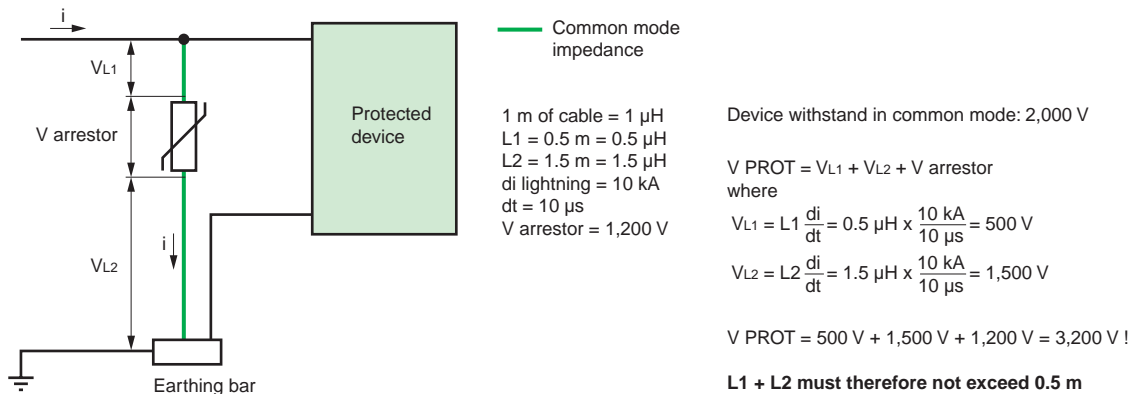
i

$V_{L1}$

V arrestor

i

$V_{L2}$

Earthing bar

Protected device

Common mode impedance

1 m of cable = 1 µH
L1 = 0.5 m = 0.5 µH
L2 = 1.5 m = 1.5 µH
di lightning = 10 kA
dt = 10 µs
V arrestor = 1,200 V

Device withstand in common mode: 2,000 V

V PROT = $V_{L1}$ + $V_{L2}$ + V arrestor
where
$V_{L1} = L1 \frac{di}{dt} = 0.5\ \mu H \times \frac{10\ kA}{10\ \mu s} = 500\ V$
$V_{L2} = L2 \frac{di}{dt} = 1.5\ \mu H \times \frac{10\ kA}{10\ \mu s} = 1{,}500\ V$

V PROT = 500 V + 1,500 V + 1,200 V = 3,200 V !

**L1 + L2 must therefore not exceed 0.5 m**